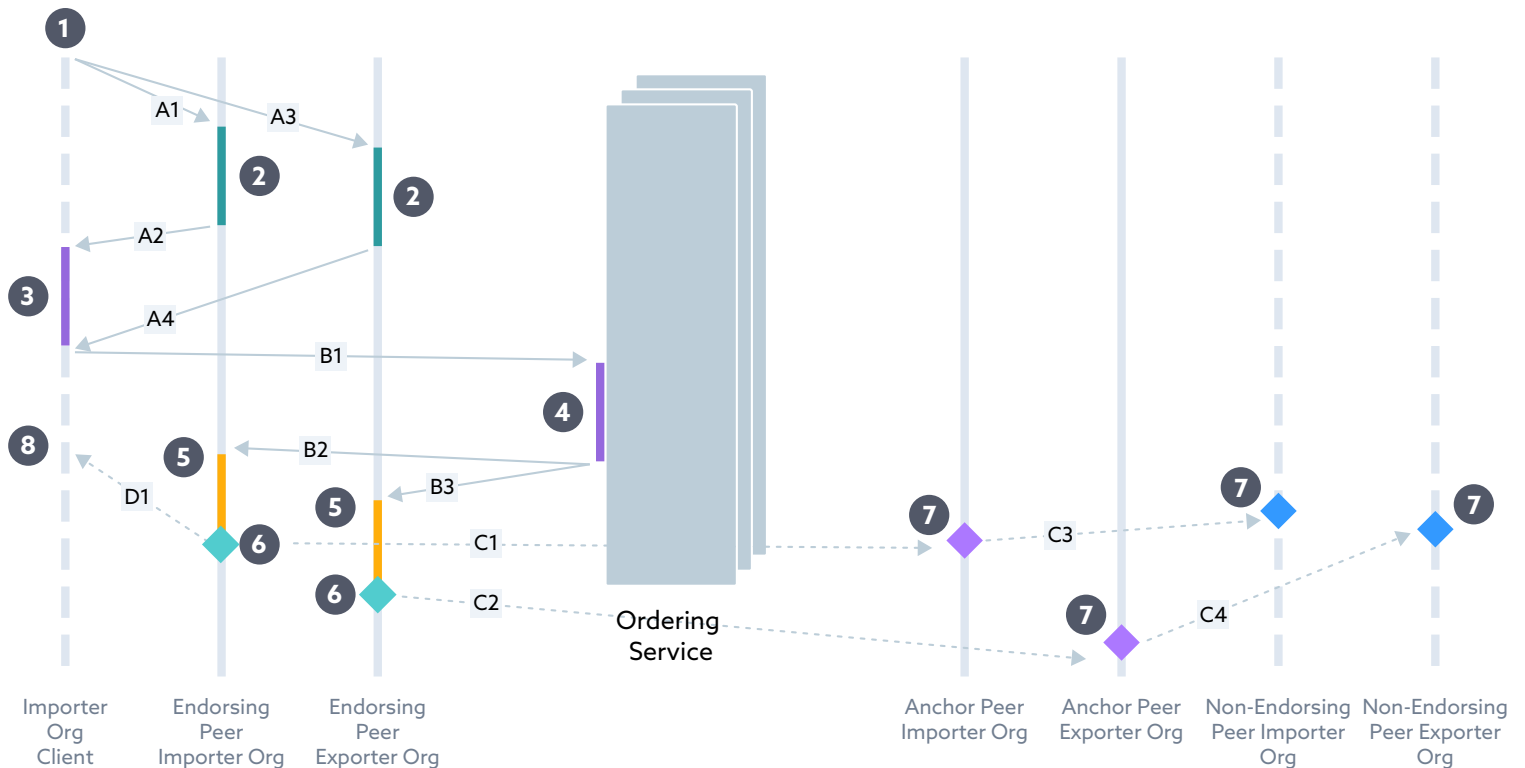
1

A1

A3

2

2

A2

3

A4

B1

4

8

5

B2

D1

B3

5

7

7

7

6

C1

C3

6

C2

7

C4

Ordering Service

Importer Org Client

Endorsing Peer Importer Org

Endorsing Peer Exporter Org

Anchor Peer Importer Org

Anchor Peer Exporter Org

Non-Endorsing Peer Importer Org

Non-Endorsing Peer Exporter Org